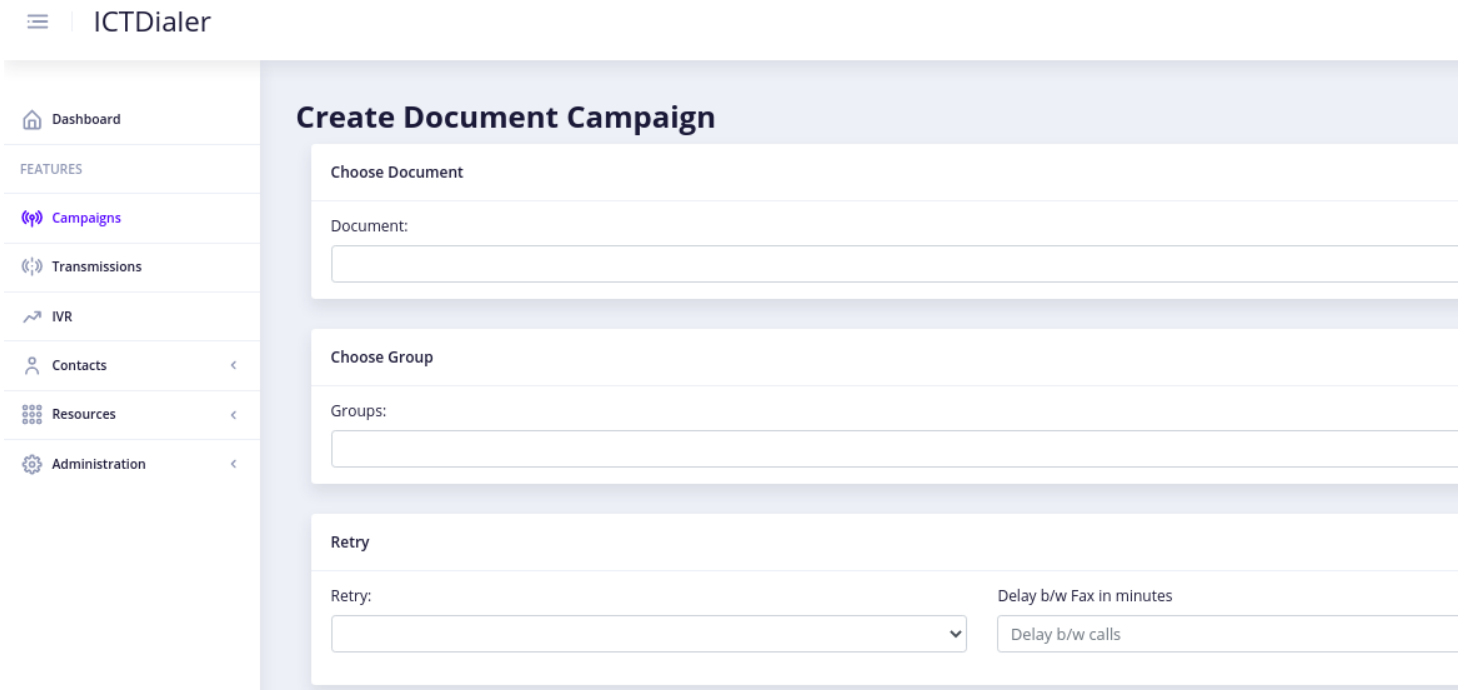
ICTDialer

Dashboard

FEATURES

Campaigns

Transmissions

IVR

Contacts

Resources

Administration

Create Document Campaign

Choose Document

Document:

Choose Group

Groups:

Retry

Retry:

Delay b/w Fax in minutes

Delay b/w calls